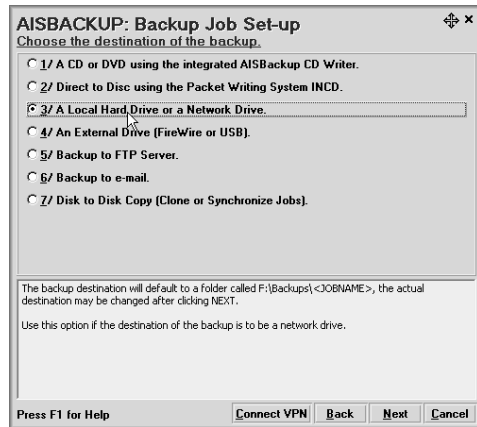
AISBACKUP: Backup Job Set-up
Choose the destination of the backup.

1/ A CD or DVD using the integrated AISBackup CD Writer.
2/ Direct to Disc using the Packet Writing System INCD.
3/ A Local Hard Drive or a Network Drive.
4/ An External Drive (FireWire or USB).
5/ Backup to FTP Server.
6/ Backup to e-mail.
7/ Disk to Disk Copy (Clone or Synchronize Jobs).

The backup destination will default to a folder called F:\Backups\<JOBNAME>, the actual destination may be changed after clicking NEXT.

Use this option if the destination of the backup is to be a network drive.

Press F1 for Help
Connect VPN
Back
Next
Cancel